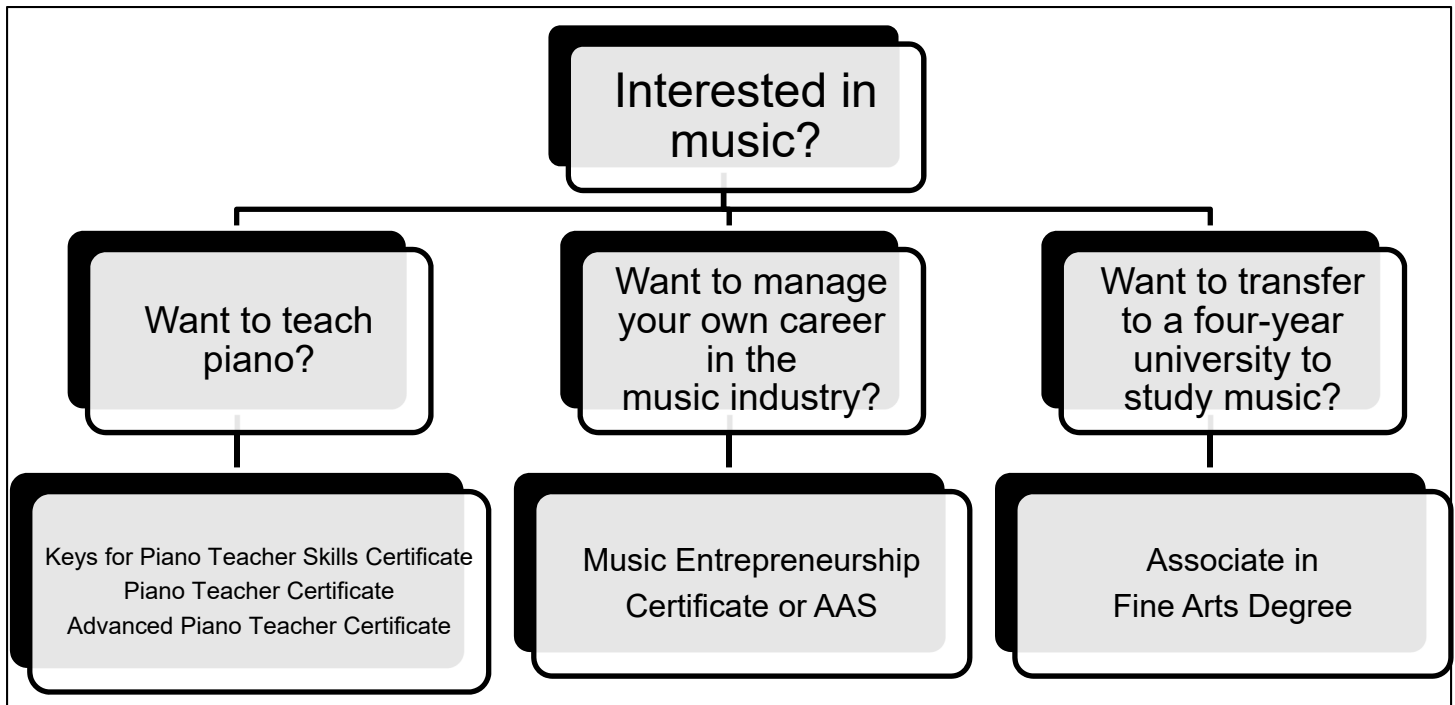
Interested in music?

Want to teach piano?

Want to manage your own career in the music industry?

Want to transfer to a four-year university to study music?

Keys for Piano Teacher Skills Certificate
Piano Teacher Certificate
Advanced Piano Teacher Certificate

Music Entrepreneurship Certificate or AAS

Associate in Fine Arts Degree